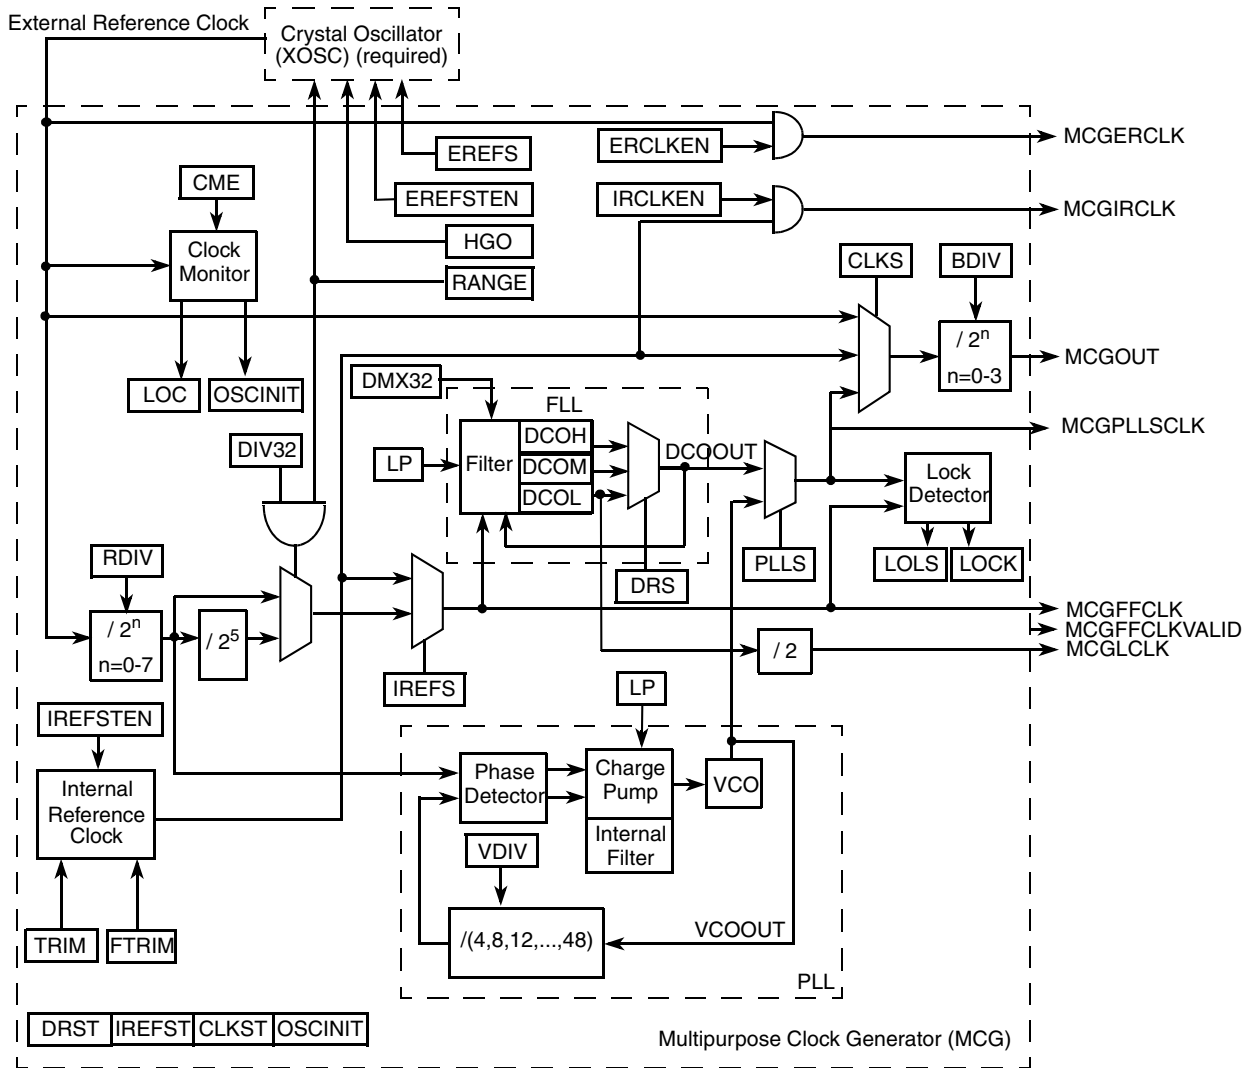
External Reference Clock

Crystal Oscillator (XOSC) (required)

EREFS

EREFSTEN

HGO

RANGE

ERCLKEN

MCGERCLK

IRCLKEN

MCGIRCLK

CME

Clock Monitor

LOC

OSCINIT

CLKS

BDIV

/ $2^n$

n=0-3

MCGOUT

DMX32

FLL

LP

Filter

DCOH

DCOM

DCOL

DCOOUT

DRS

MCGPLLSCLK

Lock Detector

LOLS

LOCK

PLLS

DIV32

RDIV

/ $2^n$

n=0-7

/ $2^5$

IREFS

MCGFFCLK

MCGFFCLKVALID

/ 2

MCGLCLK

LP

IREFSTEN

Internal Reference Clock

Phase Detector

Charge Pump

Internal Filter

VCO

VDIV

/(4,8,12,...,48)

VCOOUT

PLL

TRIM

FTRIM

DRST

IREFST

CLKST

OSCINIT

Multipurpose Clock Generator (MCG)